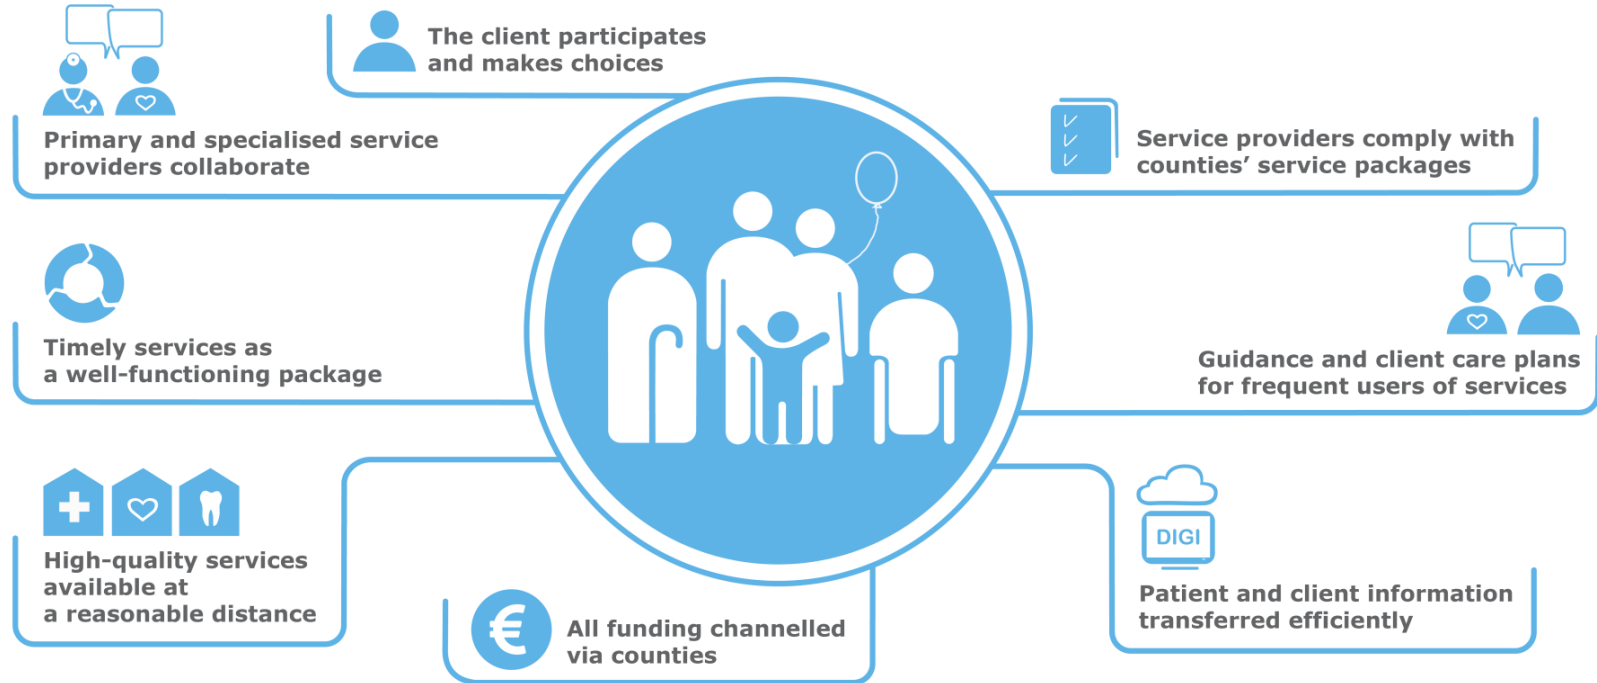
The client participates and makes choices

Primary and specialised service providers collaborate

Service providers comply with counties' service packages

Timely services as a well-functioning package

Guidance and client care plans for frequent users of services

High-quality services available at a reasonable distance

DIGI

Patient and client information transferred efficiently

€

All funding channelled via counties